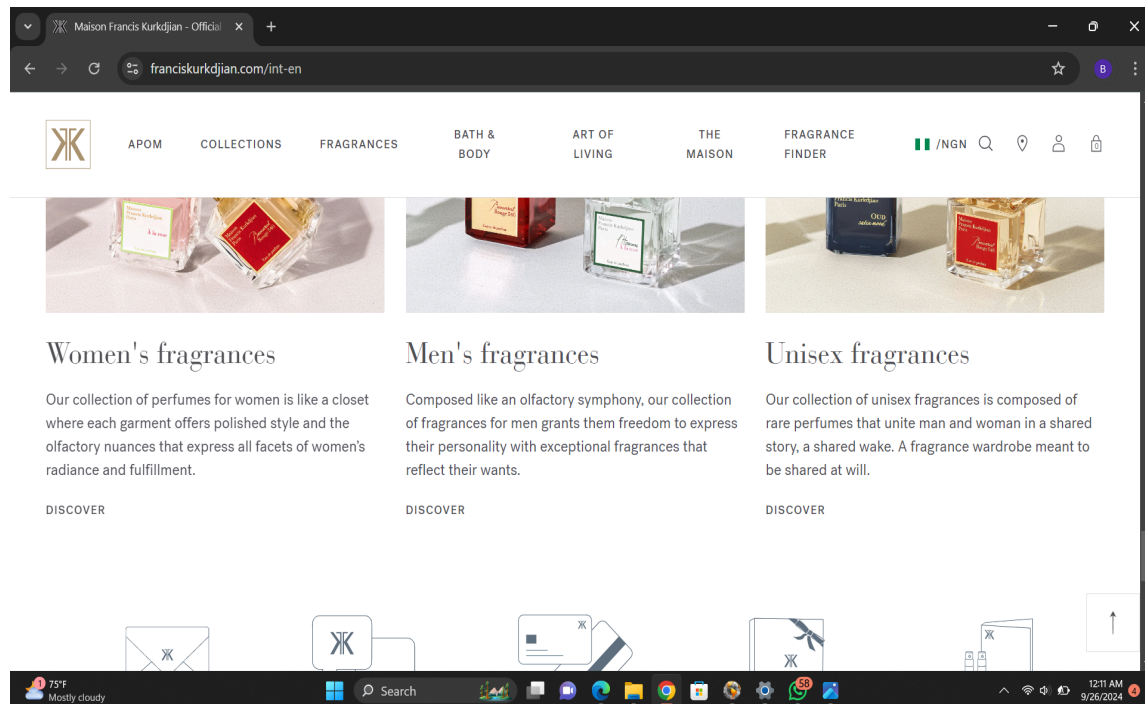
Maison Francis Kurkdjian - Official

franciskurkdjian.com/int-en

B

APOM COLLECTIONS FRAGRANCES BATH & BODY ART OF LIVING THE MAISON FRAGRANCE FINDER /NGN

Women's fragrances

Our collection of perfumes for women is like a closet where each garment offers polished style and the olfactory nuances that express all facets of women's radiance and fulfillment.

DISCOVER

Men's fragrances

Composed like an olfactory symphony, our collection of fragrances for men grants them freedom to express their personality with exceptional fragrances that reflect their wants.

DISCOVER

Unisex fragrances

Our collection of unisex fragrances is composed of rare perfumes that unite man and woman in a shared story, a shared wake. A fragrance wardrobe meant to be shared at will.

DISCOVER

75°F
Mostly cloudy

Search

12:11 AM
9/26/2024